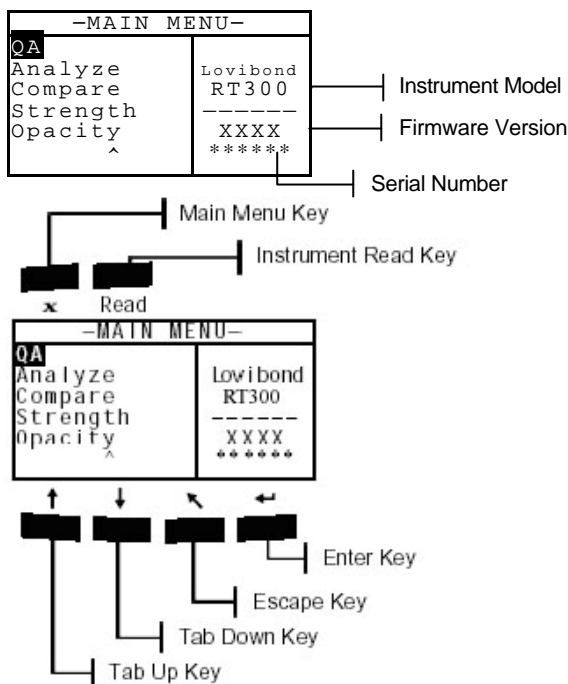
–MAIN MENU–
QA
Analyze
Compare
Strength
Opacity
^

Lovibond
RT300
––––––
XXXX
*****

Instrument Model
Firmware Version
Serial Number

Main Menu Key
Instrument Read Key

x
Read

–MAIN MENU–
QA
Analyze
Compare
Strength
Opacity
^

Lovibond
RT300
––––––
XXXX
******

↑
↓
↖
↵

Enter Key
Escape Key
Tab Down Key
Tab Up Key